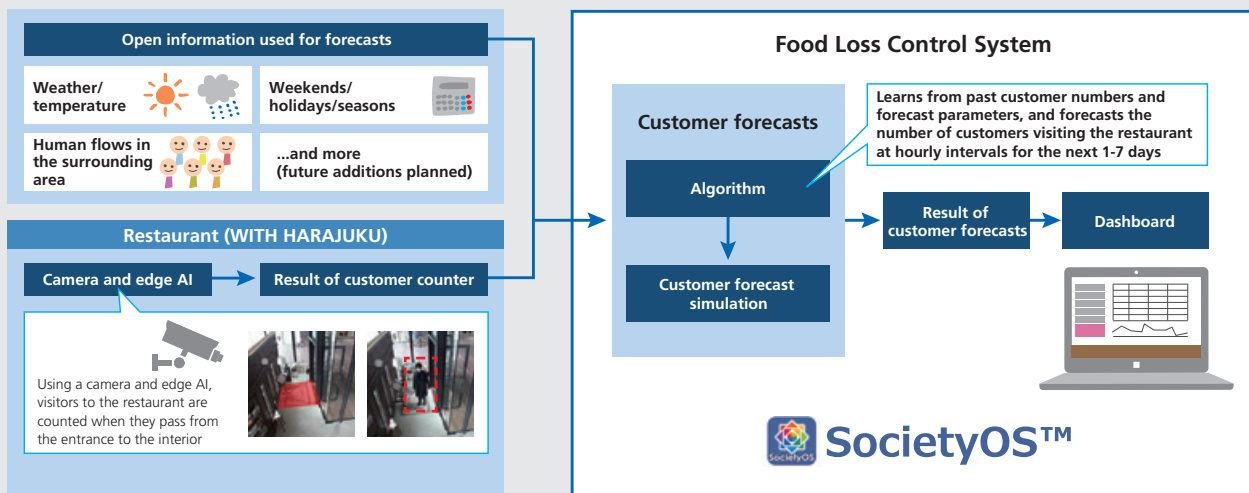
Open information used for forecasts

Weather/ temperature

Weekends/ holidays/seasons

Human flows in the surrounding area

...and more (future additions planned)

Restaurant (WITH HARAJUKU)

Camera and edge AI

Result of customer counter

Using a camera and edge AI, visitors to the restaurant are counted when they pass from the entrance to the interior

Food Loss Control System

Customer forecasts

Learns from past customer numbers and forecast parameters, and forecasts the number of customers visiting the restaurant at hourly intervals for the next 1-7 days

Algorithm

Customer forecast simulation

Result of customer forecasts

Dashboard

SocietyOS

SocietyOS™